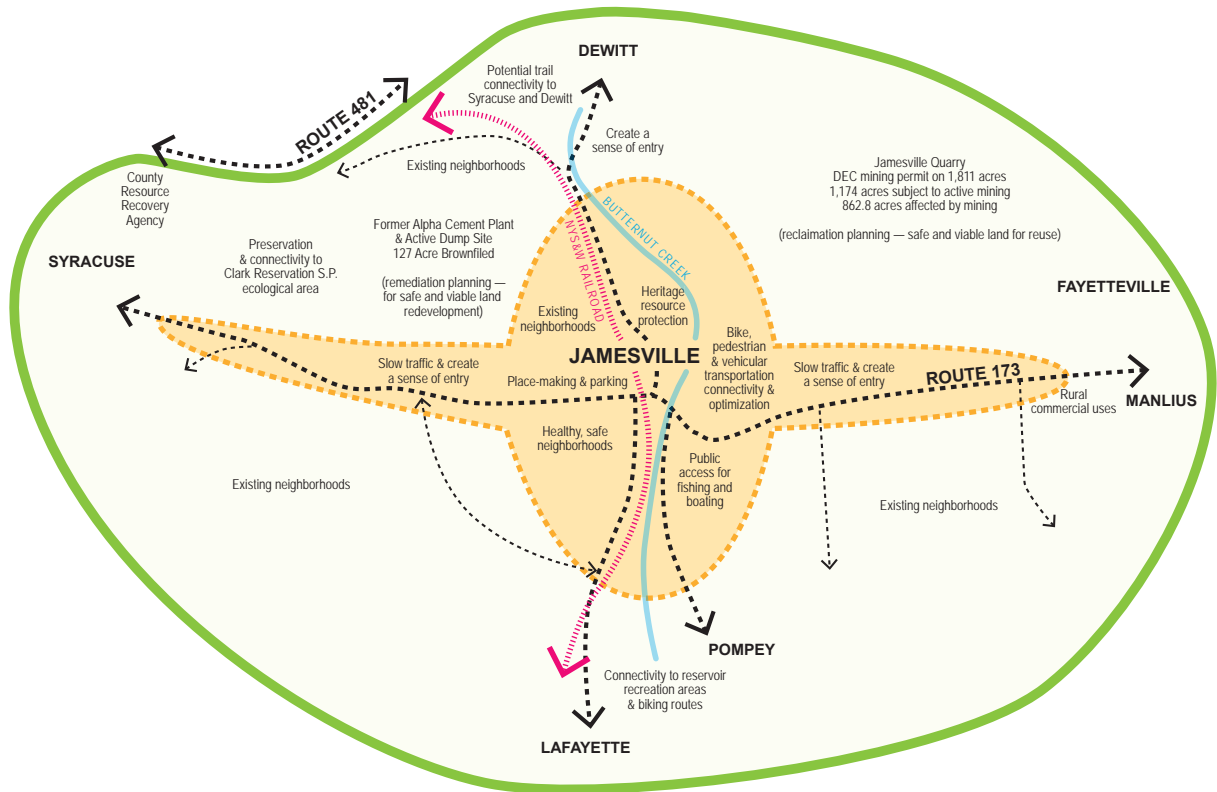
DEWITT

ROUTE 481

Potential trail connectivity to Syracuse and Dewitt

Create a sense of entry

Existing neighborhoods

County Resource Recovery Agency

Jamesville Quarry
DEC mining permit on 1,811 acres
1,174 acres subject to active mining
862.8 acres affected by mining

(reclaimation planning — safe and viable land for reuse)

Former Alpha Cement Plant & Active Dump Site
127 Acre Brownfiled

(remediation planning — for safe and viable land redevelopment)

BUTTERNUT CREEK

NYS&W RAILROAD

Preservation & connectivity to Clark Reservation S.P. ecological area

SYRACUSE

FAYETTEVILLE

Existing neighborhoods

Heritage resource protection

JAMESVILLE

Bike, pedestrian & vehicular transportation connectivity & optimization

Slow traffic & create a sense of entry

Place-making & parking

Slow traffic & create a sense of entry

ROUTE 173

Rural commercial uses

MANLIUS

Healthy, safe neighborhoods

Public access for fishing and boating

Existing neighborhoods

Existing neighborhoods

POMPEY

Connectivity to reservoir recreation areas & biking routes

LAFAYETTE